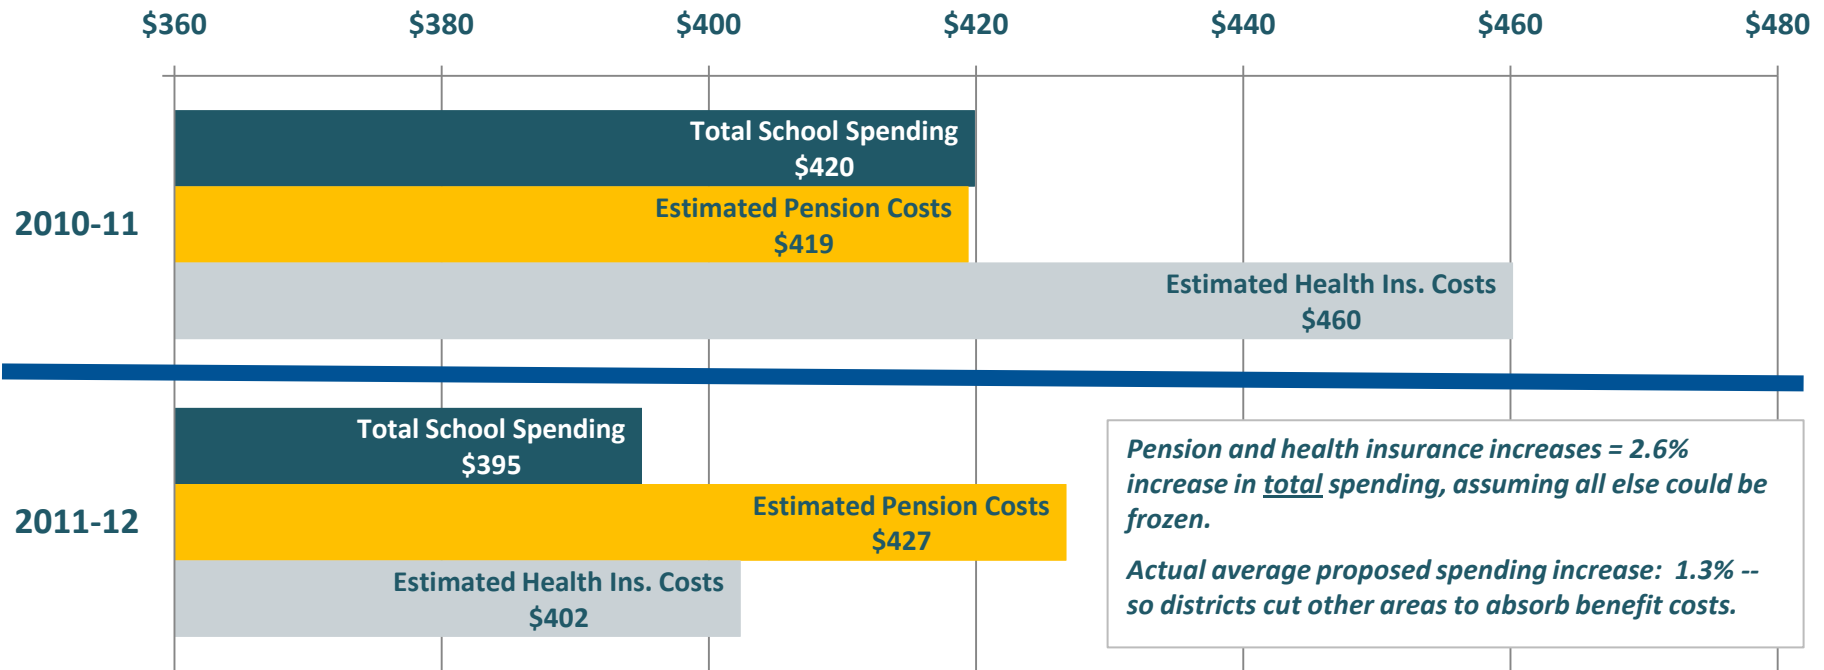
$360 $380 $400 $420 $440 $460 $480

2010-11

Total School Spending
$420

Estimated Pension Costs
$419

Estimated Health Ins. Costs
$460

2011-12

Total School Spending
$395

Estimated Pension Costs
$427

Estimated Health Ins. Costs
$402

Pension and health insurance increases = 2.6% increase in total spending, assuming all else could be frozen.

Actual average proposed spending increase: 1.3% -- so districts cut other areas to absorb benefit costs.